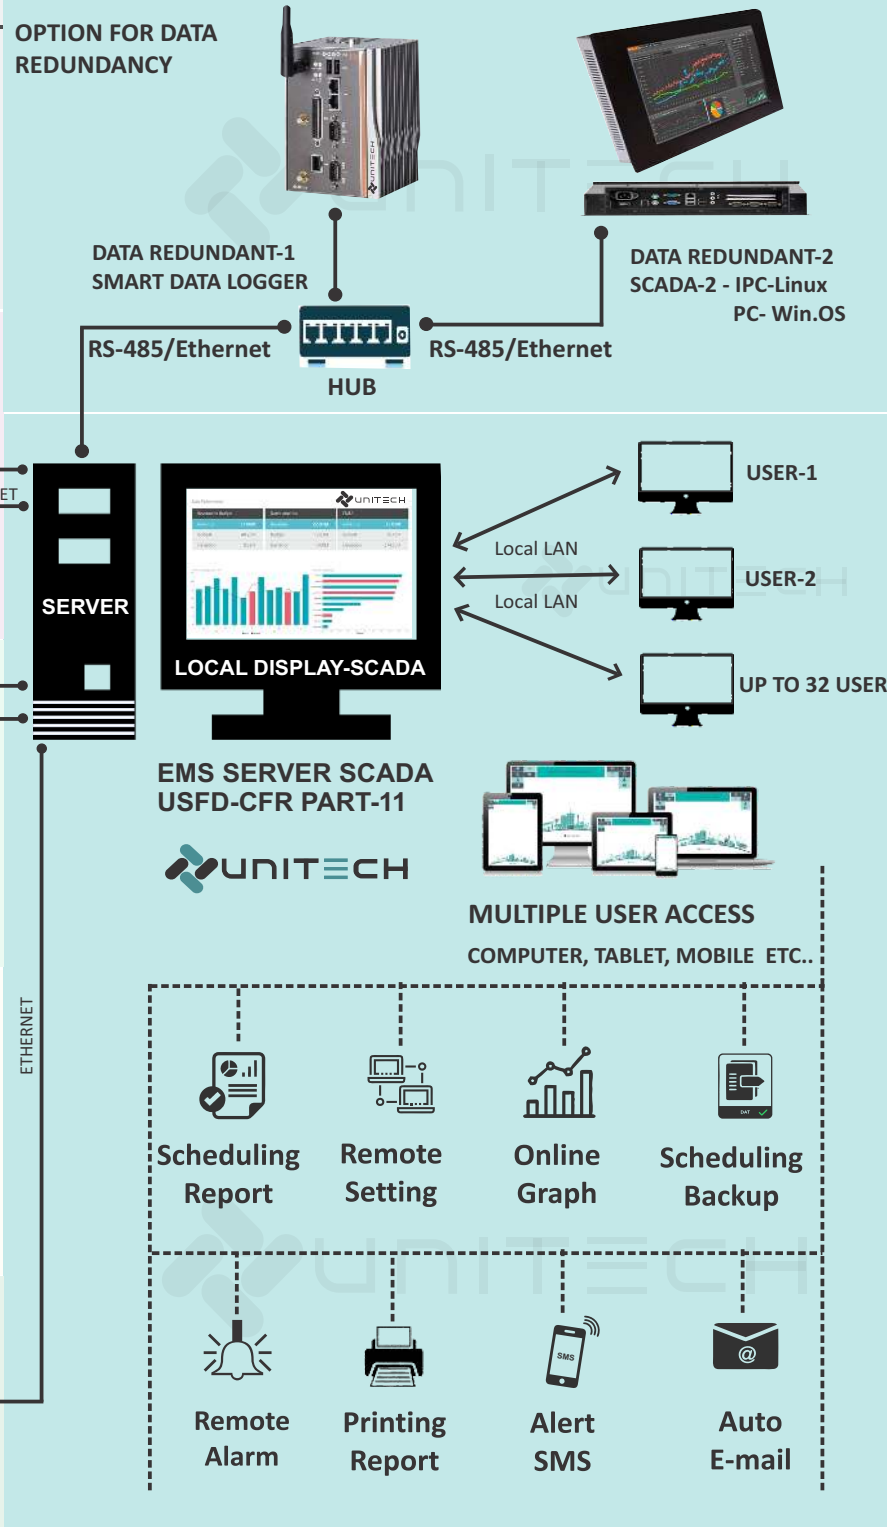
OPTION FOR DATA REDUNDANCY

DATA REDUNDANT-1
SMART DATA LOGGER

DATA REDUNDANT-2
SCADA-2 - IPC-Linux
PC- Win.OS

RS-485/Ethernet
HUB
RS-485/Ethernet

ET

SERVER

UNITECH

LOCAL DISPLAY-SCADA

Local LAN
Local LAN

USER-1
USER-2
UP TO 32 USER

EMS SERVER SCADA
USFD-CFR PART-11

UNITECH

MULTIPLE USER ACCESS
COMPUTER, TABLET, MOBILE ETC..

ETHERNET

Scheduling Report
Remote Setting
Online Graph
Scheduling Backup

DAT

Remote Alarm
Printing Report
SMS
Alert SMS
@
Auto E-mail